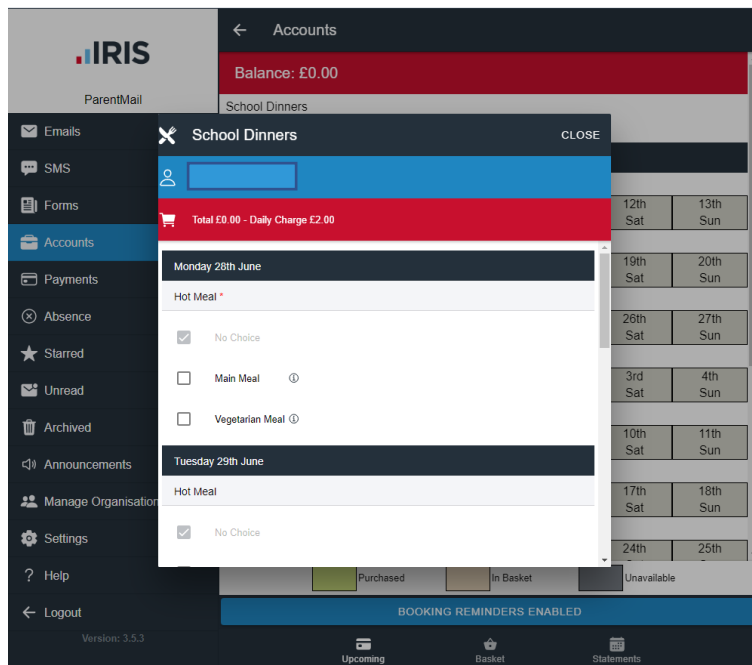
IRIS

ParentMail

Emails
SMS
Forms
Accounts
Payments
Absence
Starred
Unread
Archived
Announcements
Manage Organisation
Settings
Help
Logout

Version: 3.5.3

Accounts

Balance: £0.00

School Dinners

School Dinners CLOSE

Total £0.00 - Daily Charge £2.00

Monday 28th June

Hot Meal *

No Choice

Main Meal ⓘ

Vegetarian Meal ⓘ

Tuesday 29th June

Hot Meal

No Choice

| 12th Sat | 13th Sun |
|---|---|
| 19th Sat | 20th Sun |
| 26th Sat | 27th Sun |
| 3rd Sat | 4th Sun |
| 10th Sat | 11th Sun |
| 17th Sat | 18th Sun |
| 24th | 25th |

Purchased In Basket Unavailable

BOOKING REMINDERS ENABLED

Upcoming Basket Statements